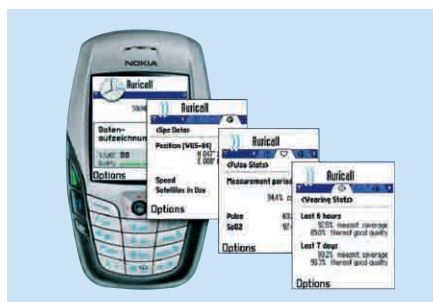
NOKIA

Auricell

Daten-aufzeichnung

Options

Auricell

<Gps Data>

Position (WGS-84)

Speed

Satellites in Use

Options

Auricell

<Pulse Stats>

Measurement period

94.4%

Pulse

SpO2

Options

Auricell

<Wearing Stats>

Last 6 hours

92.5% measmt. coverage
85.0% thereof good quality

Last 7 days

93.2% measmt. coverage
90.7% thereof good quality

Options